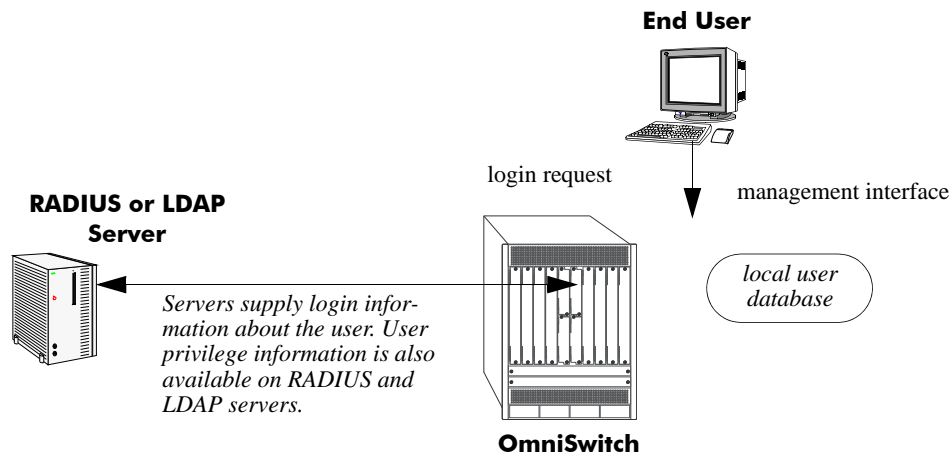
End User

login request

management interface

RADIUS or LDAP Server

Servers supply login information about the user. User privilege information is also available on RADIUS and LDAP servers.

local user database

OmniSwitch